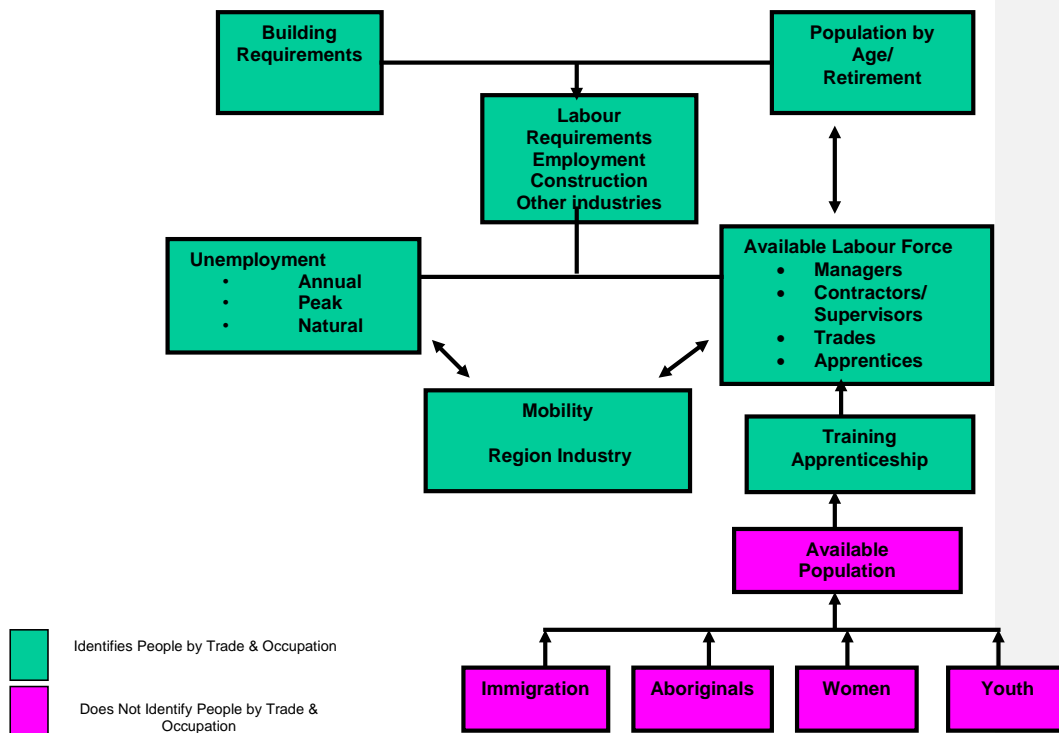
Building Requirements

Population by Age/ Retirement

Labour Requirements Employment Construction Other industries

Unemployment
- Annual
- Peak
- Natural

Available Labour Force
- Managers
- Contractors/ Supervisors
- Trades
- Apprentices

Mobility

Region Industry

Training Apprenticeship

Available Population

Immigration

Aboriginals

Women

Youth

Identifies People by Trade & Occupation

Does Not Identify People by Trade & Occupation